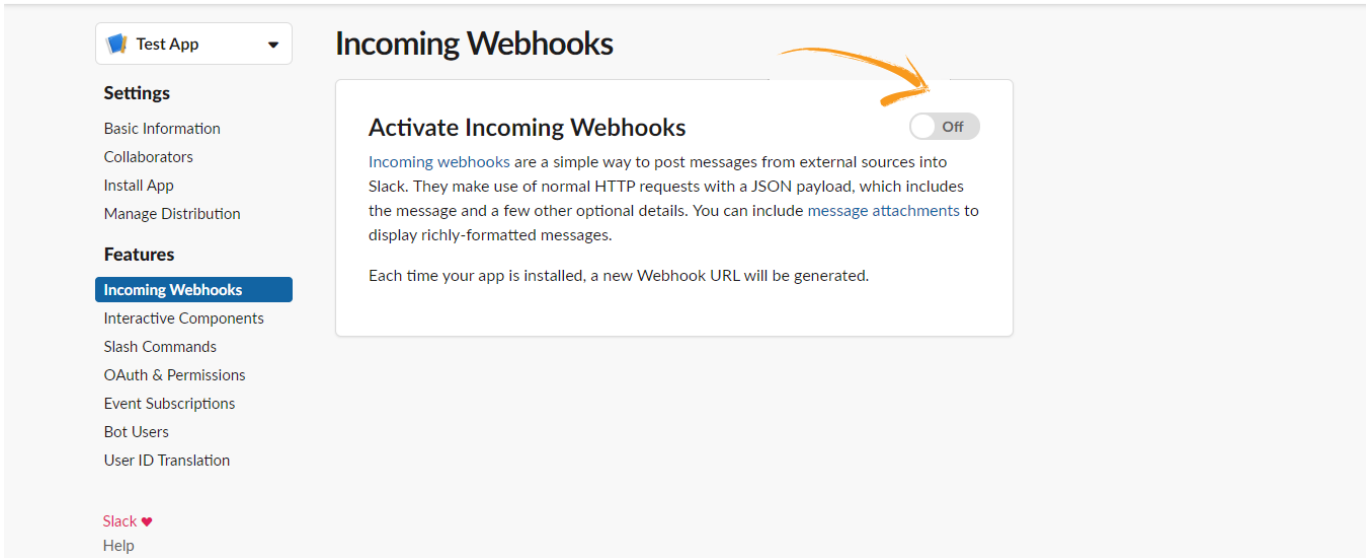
Test App

Settings

Basic Information
Collaborators
Install App
Manage Distribution

Features

Incoming Webhooks
Interactive Components
Slash Commands
OAuth & Permissions
Event Subscriptions
Bot Users
User ID Translation

Slack ♥
Help

Incoming Webhooks

Activate Incoming Webhooks

Off

Incoming webhooks are a simple way to post messages from external sources into Slack. They make use of normal HTTP requests with a JSON payload, which includes the message and a few other optional details. You can include message attachments to display richly-formatted messages.

Each time your app is installed, a new Webhook URL will be generated.